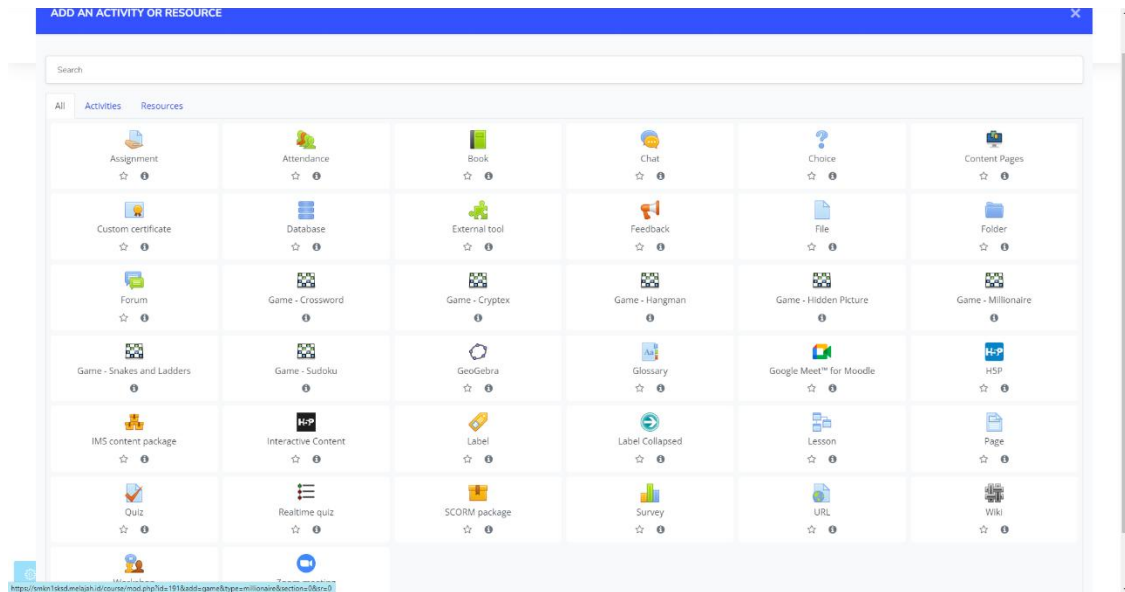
ADD AN ACTIVITY OR RESOURCE

×

Search

All Activities Resources

Assignment

Attendance

Book

Chat

Choice

Content Pages

Custom certificate

Database

External tool

Feedback

File

Folder

Forum

Game - Crossword

Game - Cryptex

Game - Hangman

Game - Hidden Picture

Game - Millionaire

Game - Snakes and Ladders

Game - Sudoku

GeoGebra

Glossary

Google Meet™ for Moodle

H5P

IMS content package

Interactive Content

Label

Label Collapsed

Lesson

Page

Quiz

Realtime quiz

SCORM package

Survey

URL

Wiki

Workshop

Zoom meeting

https://smkn1sksd.melajah.id/course/mod.php?id=191&add=game&type=millionaire&section=0&sr=0